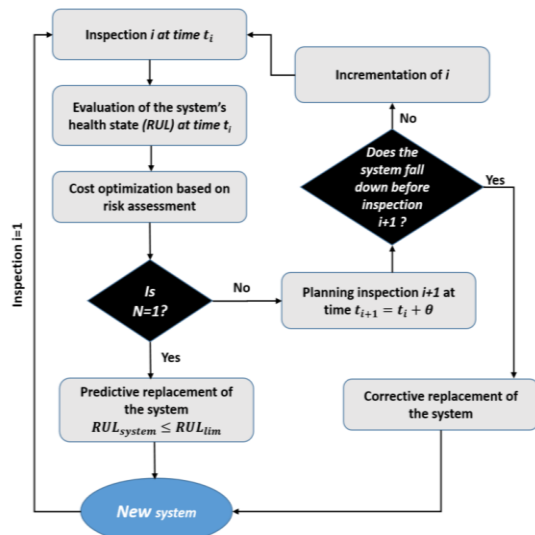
Inspection $i$ at time $t_i$

Evaluation of the system's health state (RUL) at time $t_i$

Cost optimization based on risk assessment

Is N=1?

No

Yes

Predictive replacement of the system $RUL_{system} \leq RUL_{lim}$

New system

Inspection i=1

Incrementation of $i$

No

Does the system fall down before inspection i+1 ?

Yes

Planning inspection $i+1$ at time $t_{i+1} = t_i + \theta$

Corrective replacement of the system